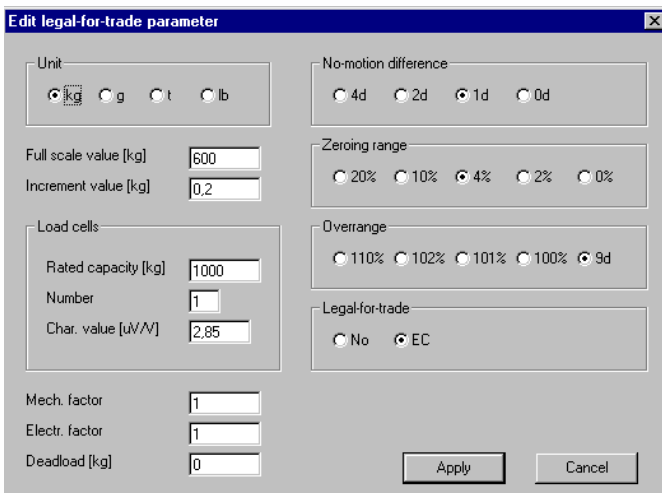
Edit legal-for-trade parameter

Unit
kg g t lb

Full scale value [kg] 600
Increment value [kg] 0,2

Load cells
Rated capacity [kg] 1000
Number 1
Char. value [uV/V] 2,85

Mech. factor 1
Electr. factor 1
Deadload [kg] 0

No-motion difference
4d 2d 1d 0d

Zeroing range
20% 10% 4% 2% 0%

Overrange
110% 102% 101% 100% 9d

Legal-for-trade
No EC

Apply Cancel